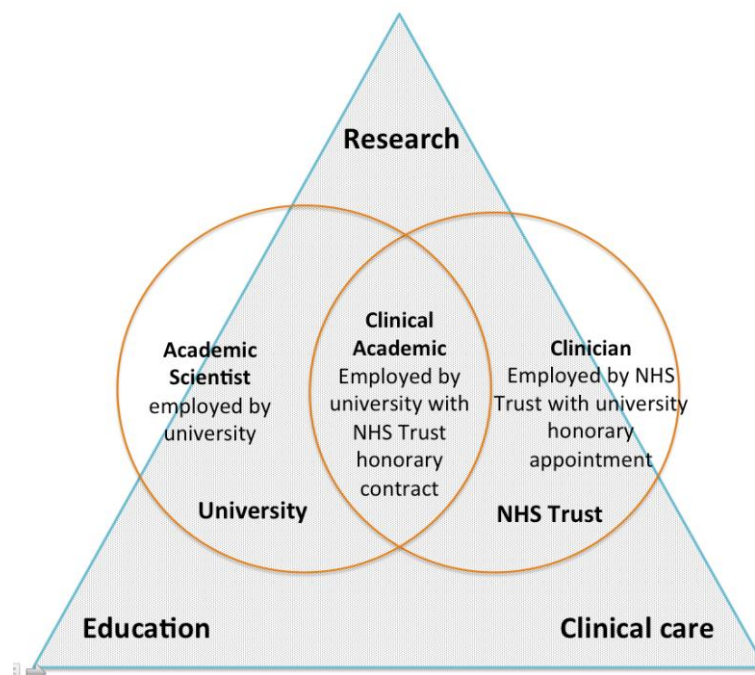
Research

Academic Scientist employed by university

University

Clinical Academic Employed by university with NHS Trust honorary contract

Clinician Employed by NHS Trust with university honorary appointment

NHS Trust

Education

Clinical care